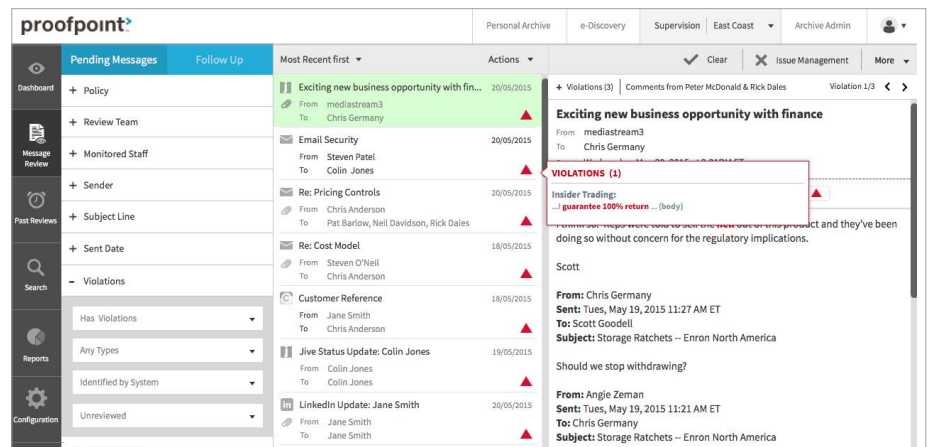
proofpoint

Personal Archive | e-Discovery | Supervision | East Coast | Archive Admin

Dashboard

Message Review

Past Reviews

Search

Reports

Configuration

Pending Messages | Follow Up

+ Policy

+ Review Team

+ Monitored Staff

+ Sender

+ Subject Line

+ Sent Date

- Violations

Has Violations

Any Types

Identified by System

Unreviewed

Most Recent first | Actions

Exciting new business opportunity with fin... 20/05/2015
From mediastream3
To Chris Germany

Email Security 20/05/2015
From Steven Patel
To Colin Jones

Re: Pricing Controls 20/05/2015
From Chris Anderson
To Pat Barlow, Neil Davidson, Rick Dales

Re: Cost Model 18/05/2015
From Steven O'Neil
To Chris Anderson

Customer Reference 18/05/2015
From Jane Smith
To Chris Anderson

Jive Status Update: Colin Jones 19/05/2015
From Colin Jones
To Colin Jones

LinkedIn Update: Jane Smith 20/05/2015
From Jane Smith
To Jane Smith

Clear | Issue Management | More

+ Violations (3) | Comments from Peter McDonald & Rick Dales | Violation 1/3

Exciting new business opportunity with finance
From mediastream3
To Chris Germany

VIOLATIONS (1)
Insider Trading:
...I guarantee 100% return ... (body)

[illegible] out of this product and they've been doing so without concern for the regulatory implications.

Scott

From: Chris Germany
Sent: Tues, May 19, 2015 11:27 AM ET
To: Scott Goodell
Subject: Storage Ratchets -- Enron North America

Should we stop withdrawing?

From: Angie Zeman
Sent: Tues, May 19, 2015 11:21 AM ET
To: Chris Germany
Subject: Storage Ratchets -- Enron North America